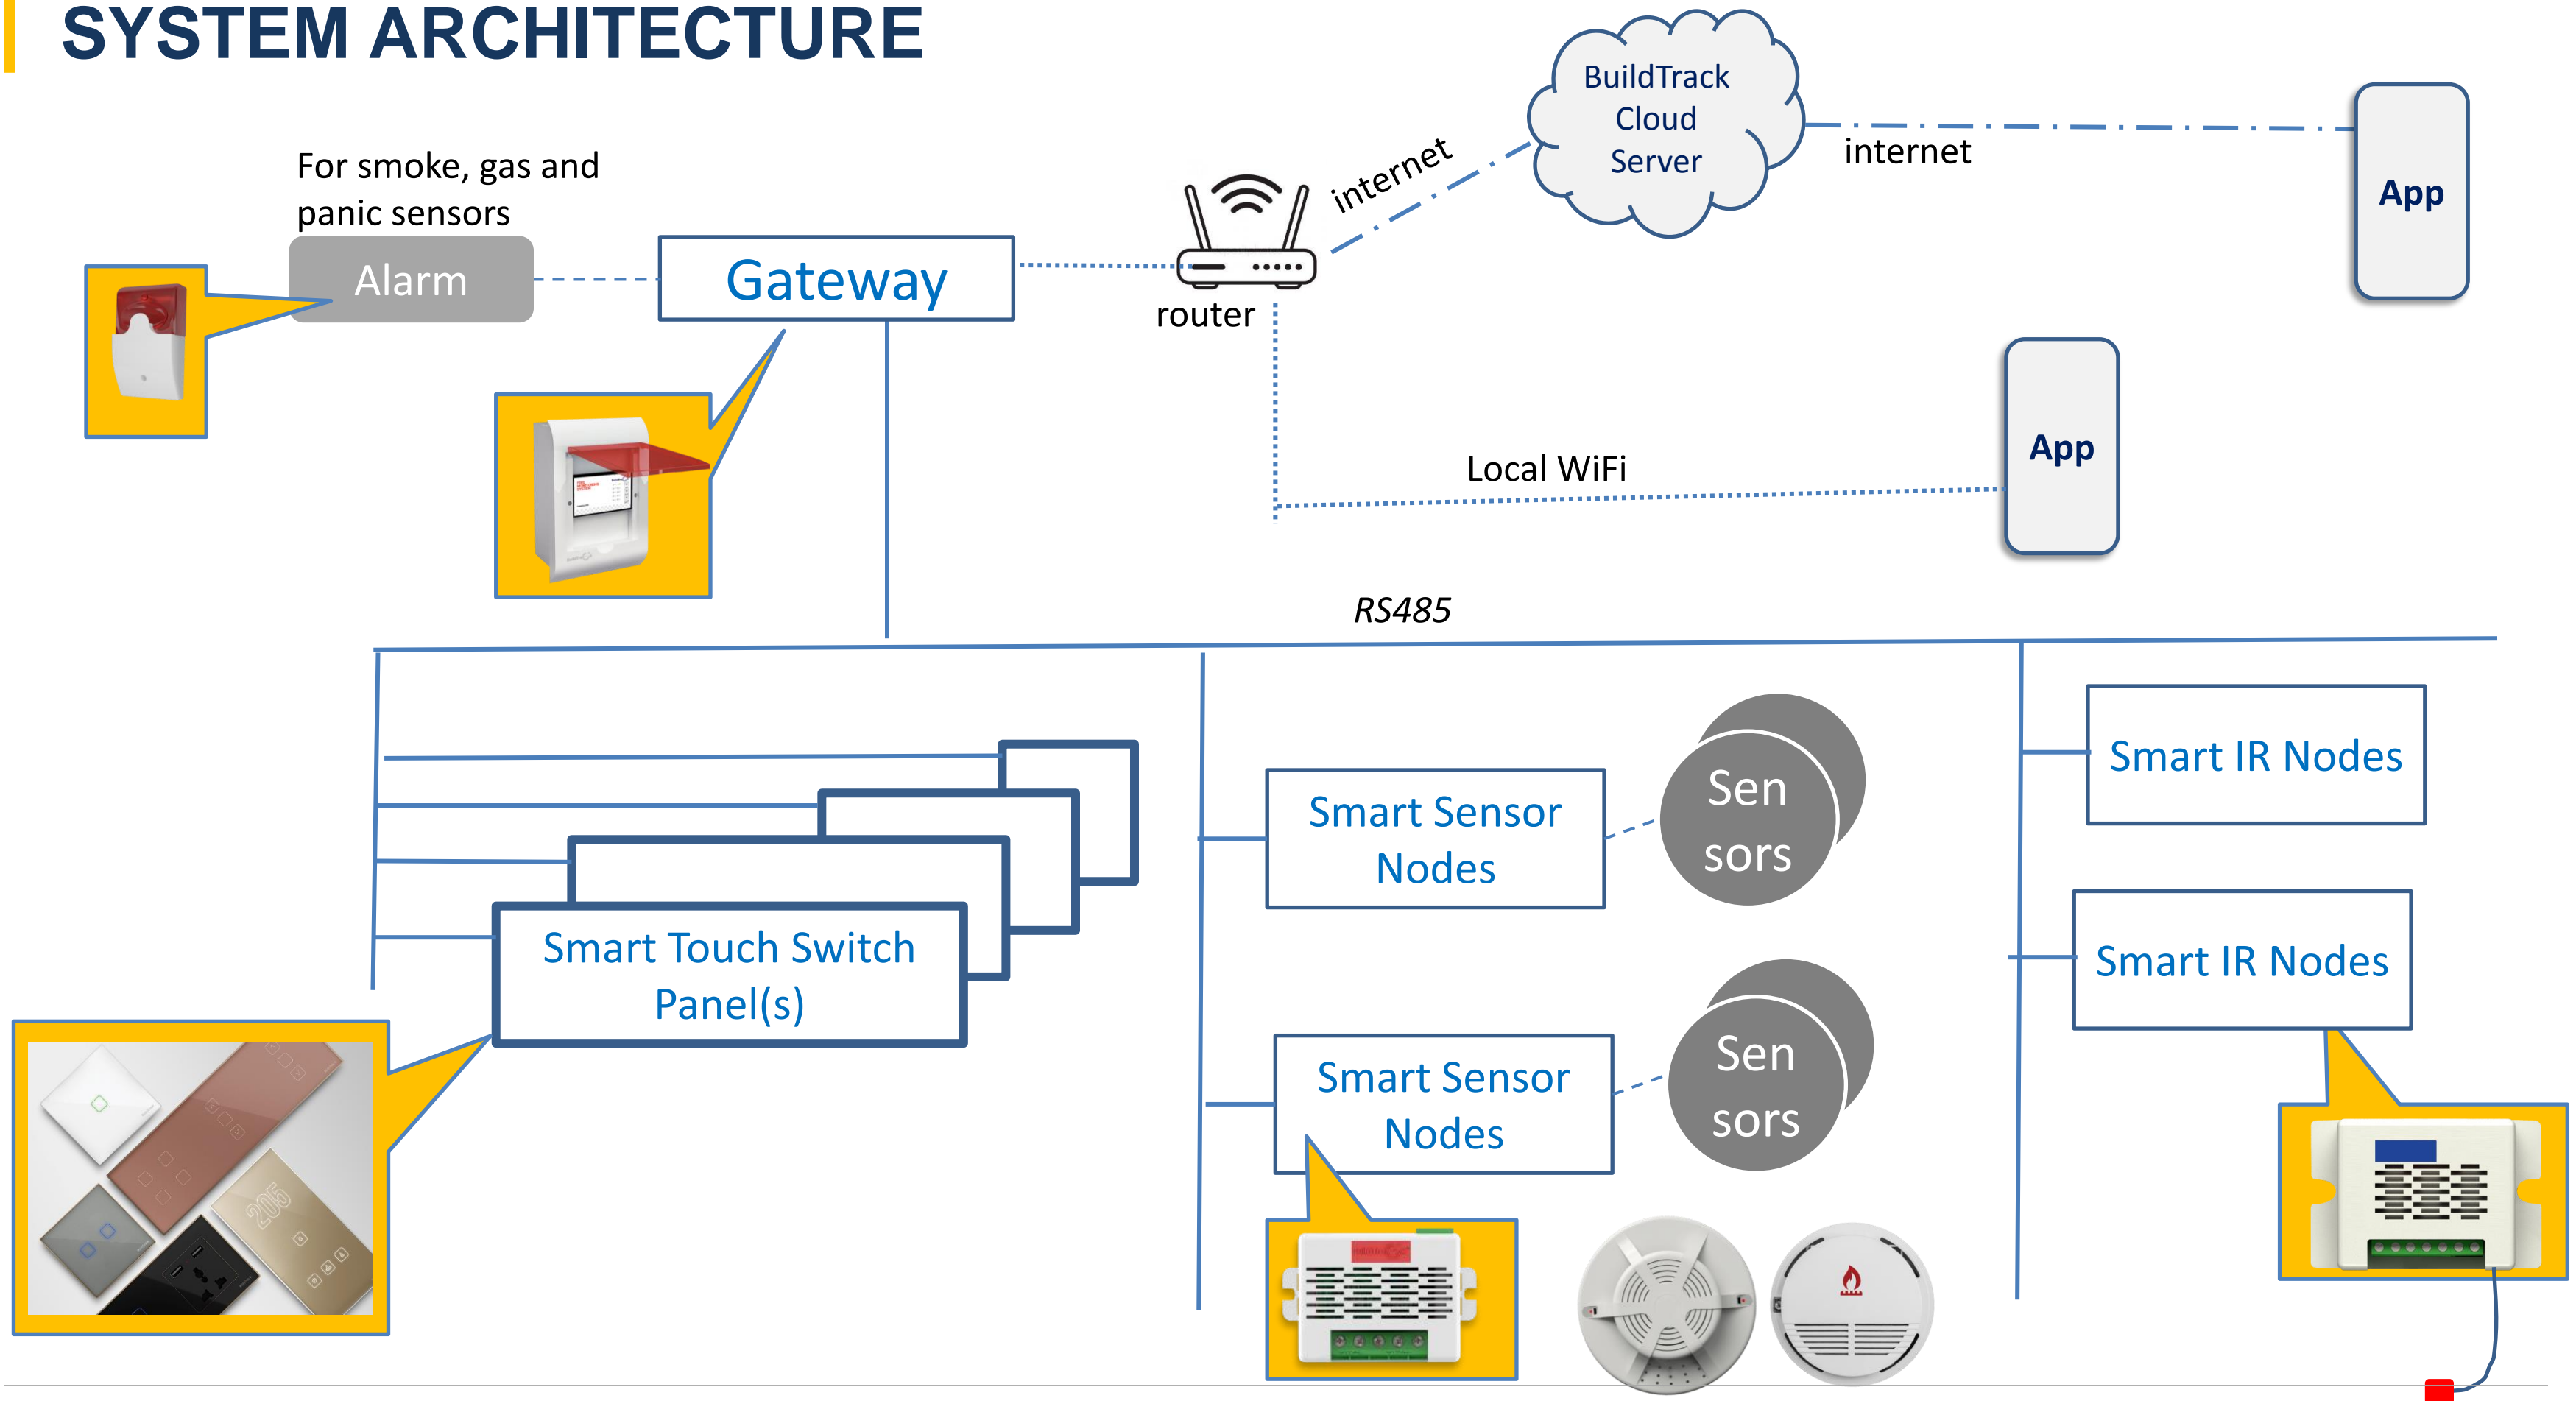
SYSTEM ARCHITECTURE

For smoke, gas and panic sensors

Alarm

Gateway

router

internet

BuildTrack Cloud Server

internet

App

App

Local WiFi

RS485

Smart Touch Switch Panel(s)

Smart Sensor Nodes

Sen sors

Smart Sensor Nodes

Sen sors

Smart IR Nodes

Smart IR Nodes

205